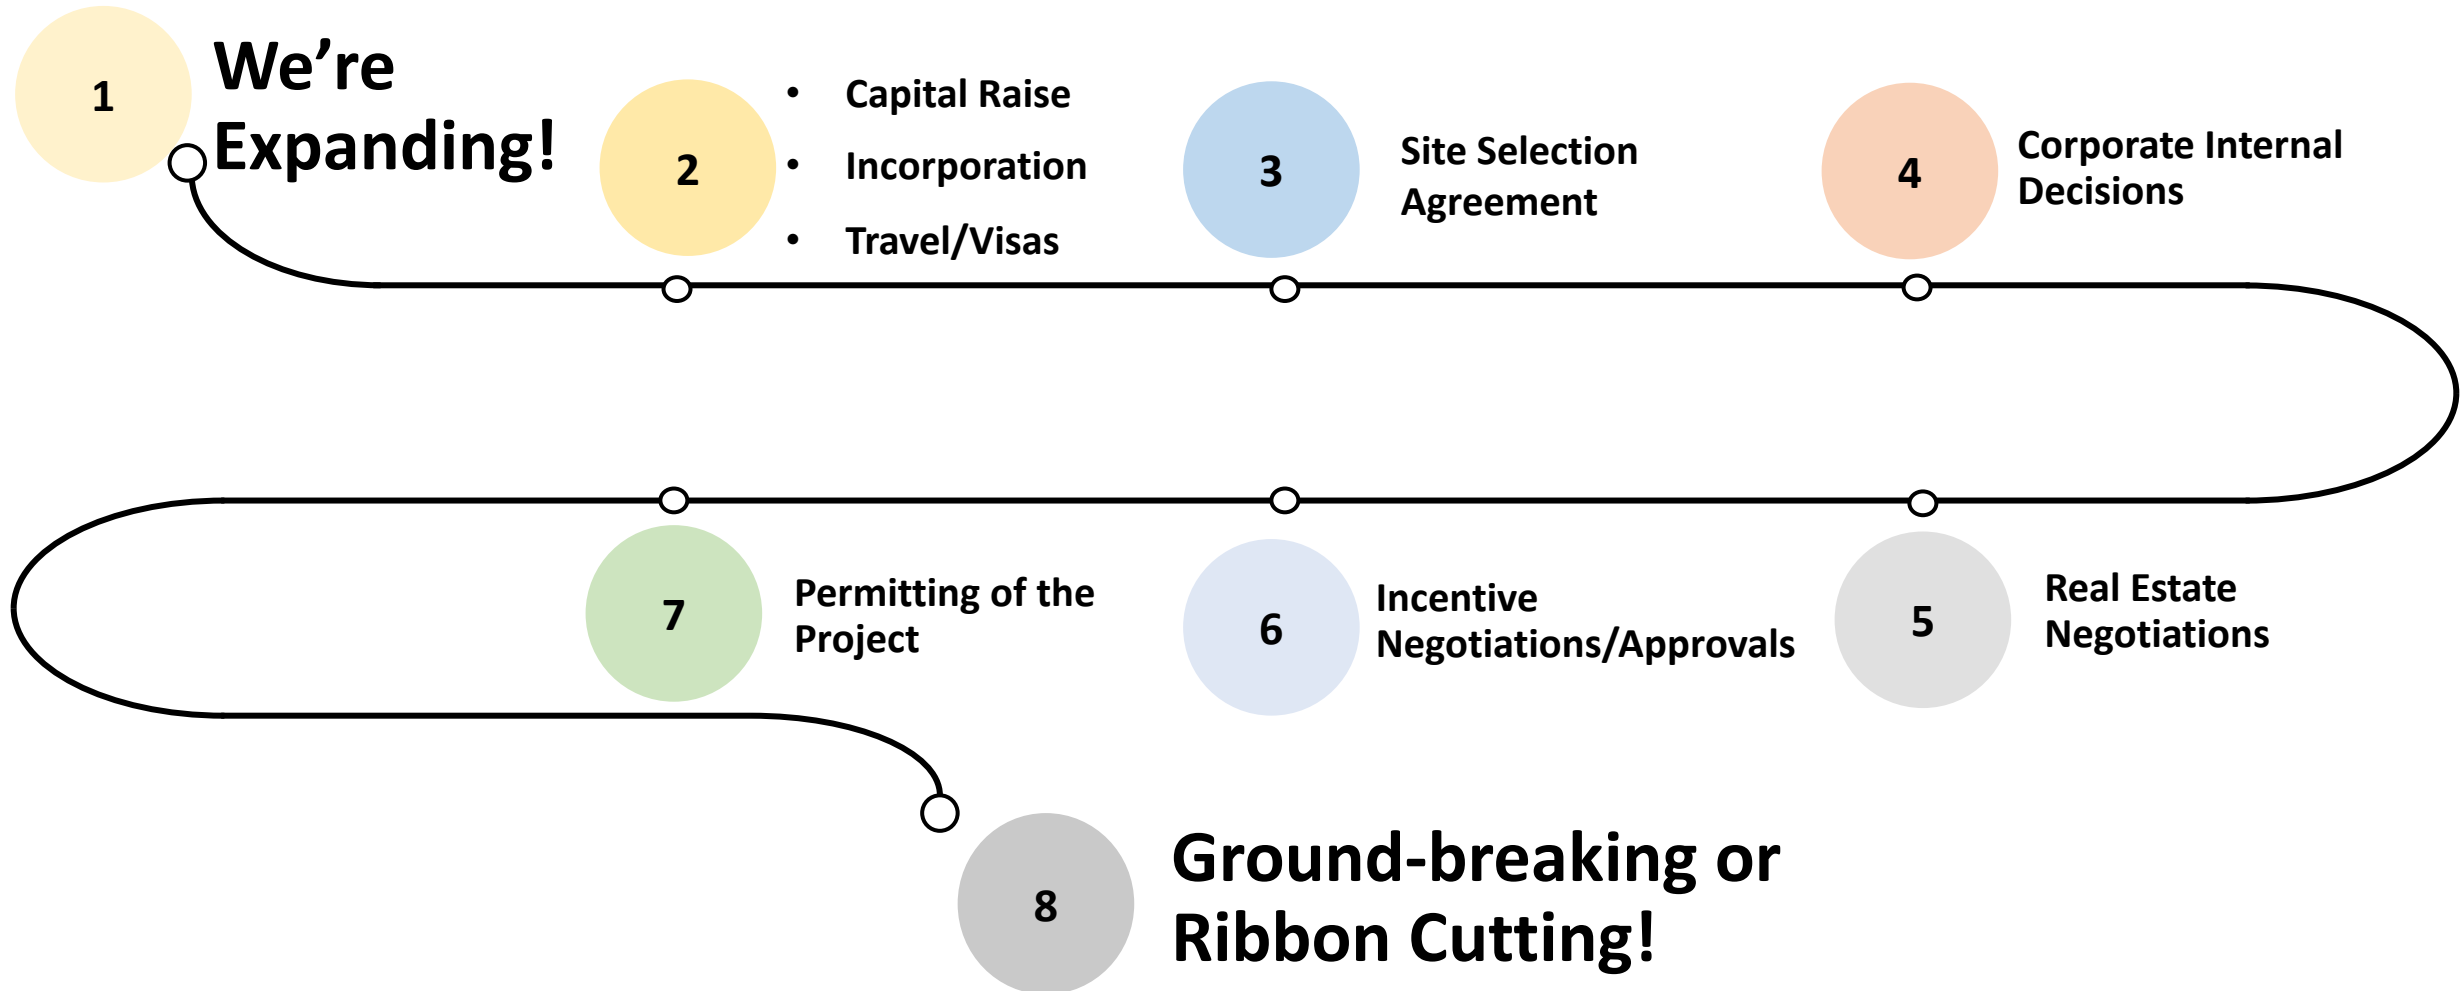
1 We’re Expanding!

2
- Capital Raise
- Incorporation
- Travel/Visas

3 Site Selection Agreement

4 Corporate Internal Decisions

5 Real Estate Negotiations

6 Incentive Negotiations/Approvals

7 Permitting of the Project

8 Ground-breaking or Ribbon Cutting!